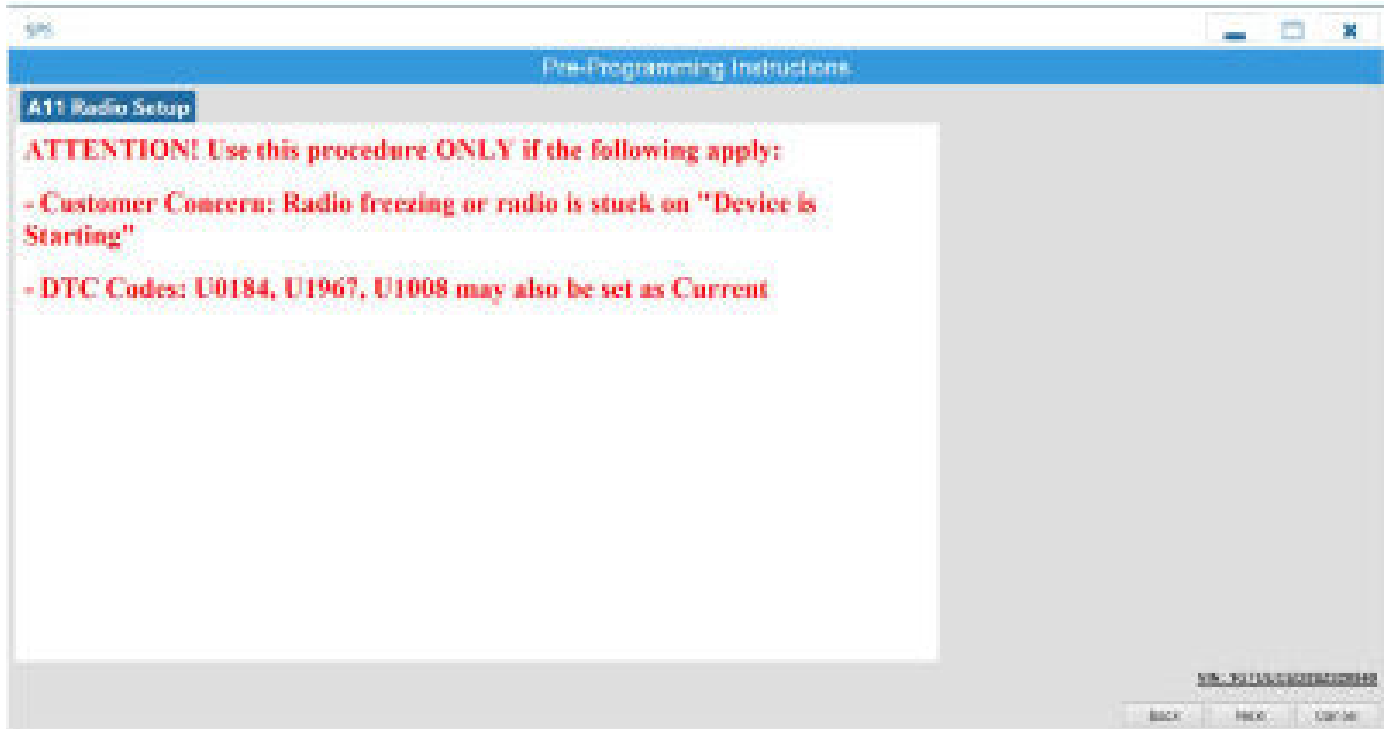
SPS

Pre-Programming Instructions

A11 Radio Setup

ATTENTION! Use this procedure ONLY if the following apply:

- Customer Concern: Radio freezing or radio is stuck on "Device is Starting"

- DTC Codes: U0184, U1967, U1008 may also be set as Current

VIN: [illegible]

Back Next Cancel